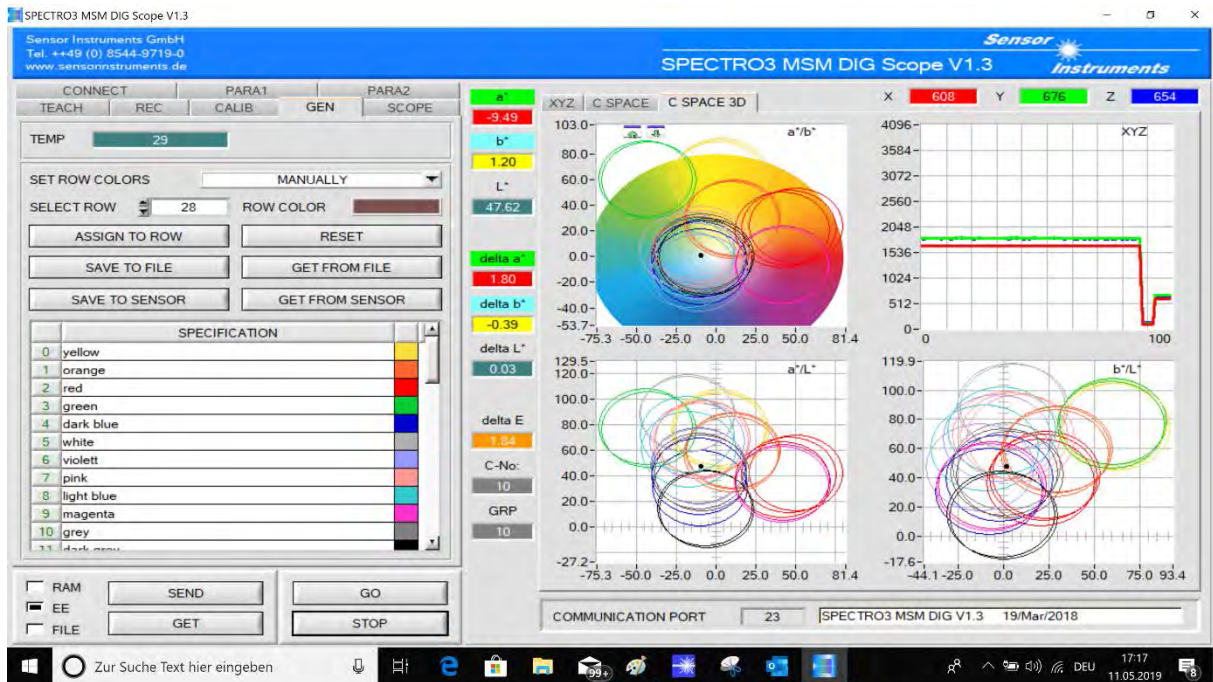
SPECTRO3 MSM DIG Scope V1.3

Sensor Instruments GmbH
Tel. ++49 (0) 8544-9719-0
www.sensorinstruments.de

SPECTRO3 MSM DIG Scope V1.3

Sensor Instruments

CONNECT PARA1 PARA2
TEACH REC CALIB GEN SCOPE

TEMP 29

SET ROW COLORS MANUALLY
SELECT ROW 28 ROW COLOR

ASSIGN TO ROW RESET
SAVE TO FILE GET FROM FILE
SAVE TO SENSOR GET FROM SENSOR

| | SPECIFICATION | |
|---|---|---|
| 0 | yellow | |
| 1 | orange | |
| 2 | red | |
| 3 | green | |
| 4 | dark blue | |
| 5 | white | |
| 6 | violett | |
| 7 | pink | |
| 8 | light blue | |
| 9 | magenta | |
| 10 | grey | |
| 11 | dark grey | |

RAM
EE
FILE
SEND
GET
GO
STOP

a* -9.49
b* 1.20
L* 47.62
delta a* 1.80
delta b* -0.39
delta L* 0.03
delta E 1.84
C-No: 10
GRP 10

XYZ C SPACE C SPACE 3D

X 608 Y 676 Z 654

a*/b*
103.0 80.0 60.0 40.0 20.0 0.0 -20.0 -40.0 -53.7
-75.3 -50.0 -25.0 0.0 25.0 50.0 81.4

XYZ
4096 3584 3072 2560 2048 1536 1024 512 0
0 100

a*/L*
129.5 120.0 100.0 80.0 60.0 40.0 20.0 0.0 -27.2
-75.3 -50.0 -25.0 0.0 25.0 50.0 81.4

b*/L*
119.9 100.0 80.0 60.0 40.0 20.0 0.0 -17.6
-44.1 -25.0 0.0 25.0 50.0 75.0 93.4

COMMUNICATION PORT 23 SPECTRO3 MSM DIG V1.3 19/Mar/2018

Zur Suche Text hier eingeben
99+
DEU 17:17 11.05.2019 8